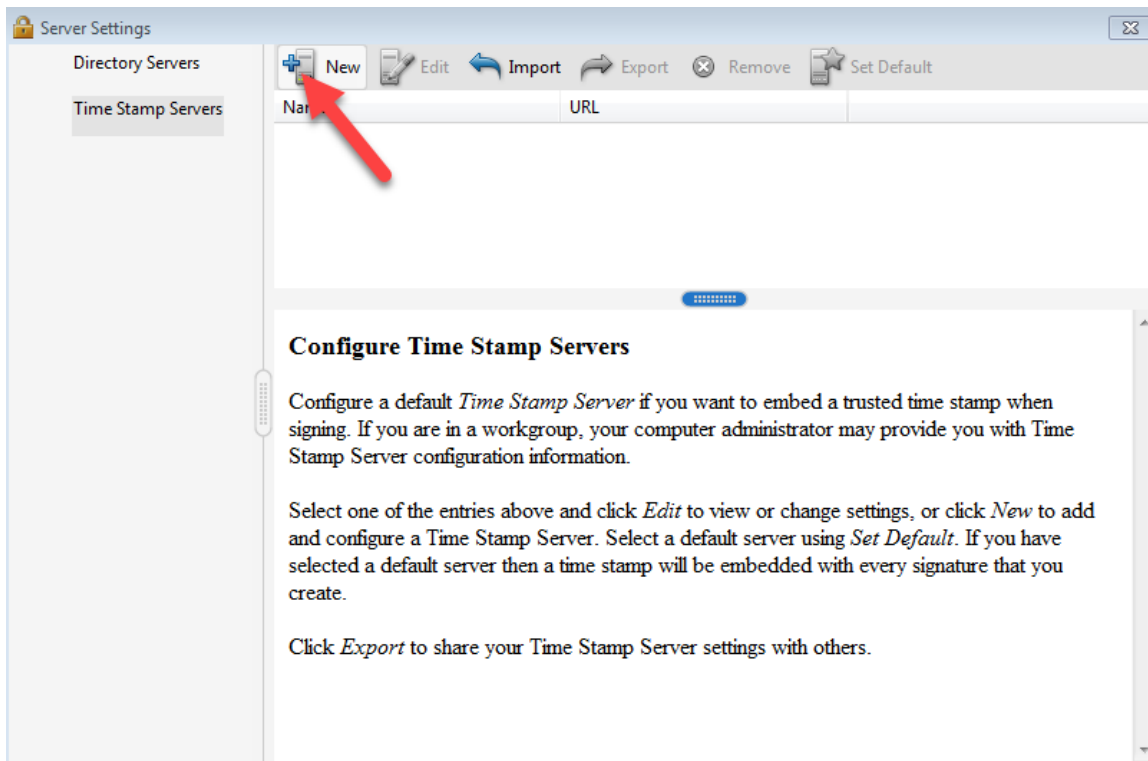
Server Settings

Directory Servers

Time Stamp Servers

New Edit Import Export Remove Set Default

| Na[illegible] | URL |
|---|---|

**Configure Time Stamp Servers**

Configure a default *Time Stamp Server* if you want to embed a trusted time stamp when signing. If you are in a workgroup, your computer administrator may provide you with Time Stamp Server configuration information.

Select one of the entries above and click *Edit* to view or change settings, or click *New* to add and configure a Time Stamp Server. Select a default server using *Set Default*. If you have selected a default server then a time stamp will be embedded with every signature that you create.

Click *Export* to share your Time Stamp Server settings with others.